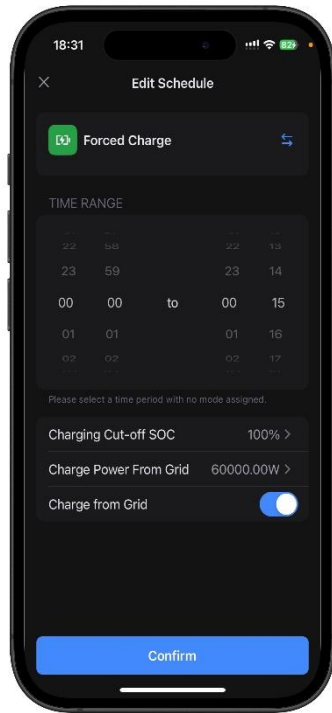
18:31

82

×

Edit Schedule

Forced Charge

TIME RANGE

22 58 22 13

23 59 23 14

00 00 to 00 15

01 01 01 16

02 02 02 17

Please select a time period with no mode assigned.

Charging Cut-off SOC 100% >

Charge Power From Grid 60000.00W >

Charge from Grid

Confirm